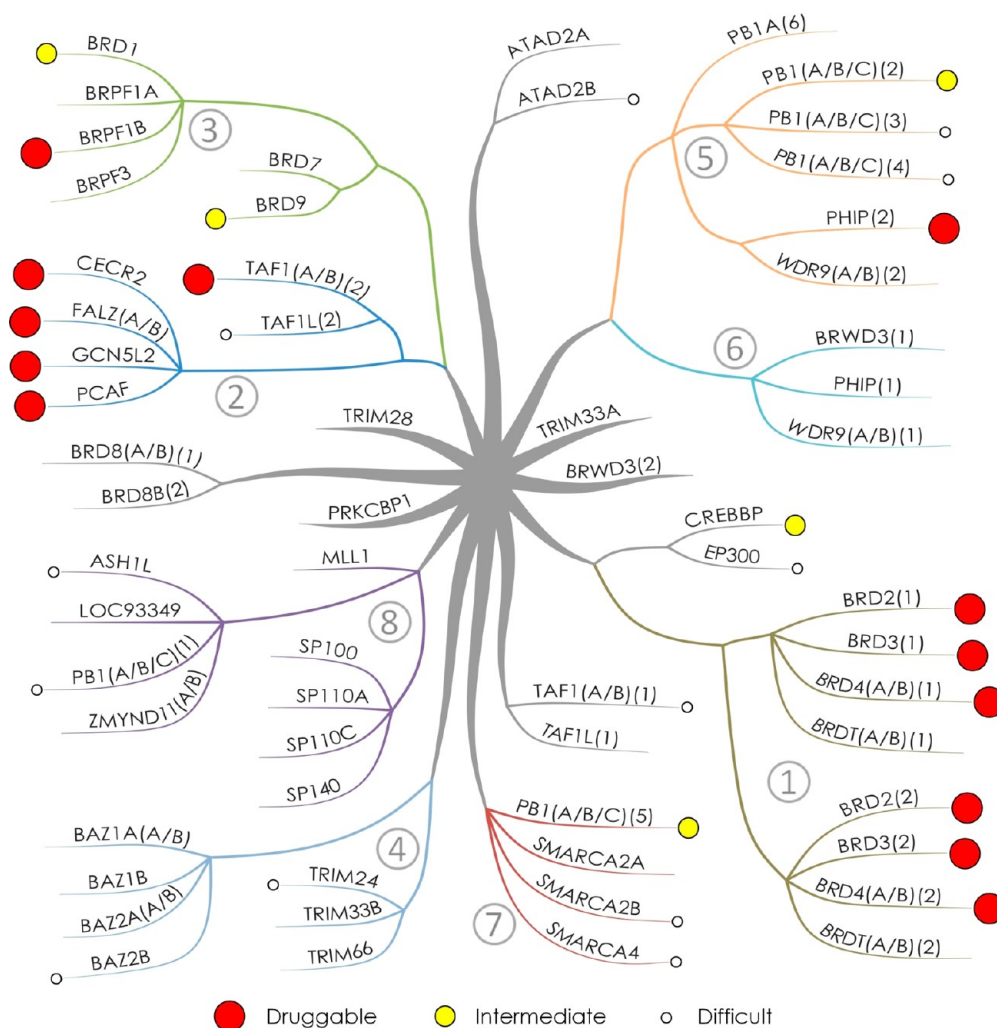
BRD1
BRPF1A
BRPF1B
BRPF3
3
BRD7
BRD9
ATAD2A
ATAD2B
PB1A(6)
PB1(A/B/C)(2)
PB1(A/B/C)(3)
PB1(A/B/C)(4)
5
PHIP(2)
WDR9(A/B)(2)
CECR2
FALZ(A/B)
GCN5L2
PCAF
2
TAF1(A/B)(2)
TAF1L(2)
6
BRWD3(1)
PHIP(1)
WDR9(A/B)(1)
TRIM28
TRIM33A
BRWD3(2)
BRD8(A/B)(1)
BRD8B(2)
PRKCBP1
CREBBP
EP300
ASH1L
LOC93349
PB1(A/B/C)(1)
ZMYND11(A/B)
MLL1
8
SP100
SP110A
SP110C
SP140
BRD2(1)
BRD3(1)
BRD4(A/B)(1)
BRDT(A/B)(1)
TAF1(A/B)(1)
TAF1L(1)
1
BRD2(2)
BRD3(2)
BRD4(A/B)(2)
BRDT(A/B)(2)
BAZ1A(A/B)
BAZ1B
BAZ2A(A/B)
BAZ2B
4
TRIM24
TRIM33B
TRIM66
PB1(A/B/C)(5)
SMARCA2A
SMARCA2B
SMARCA4
7
Druggable Intermediate Difficult